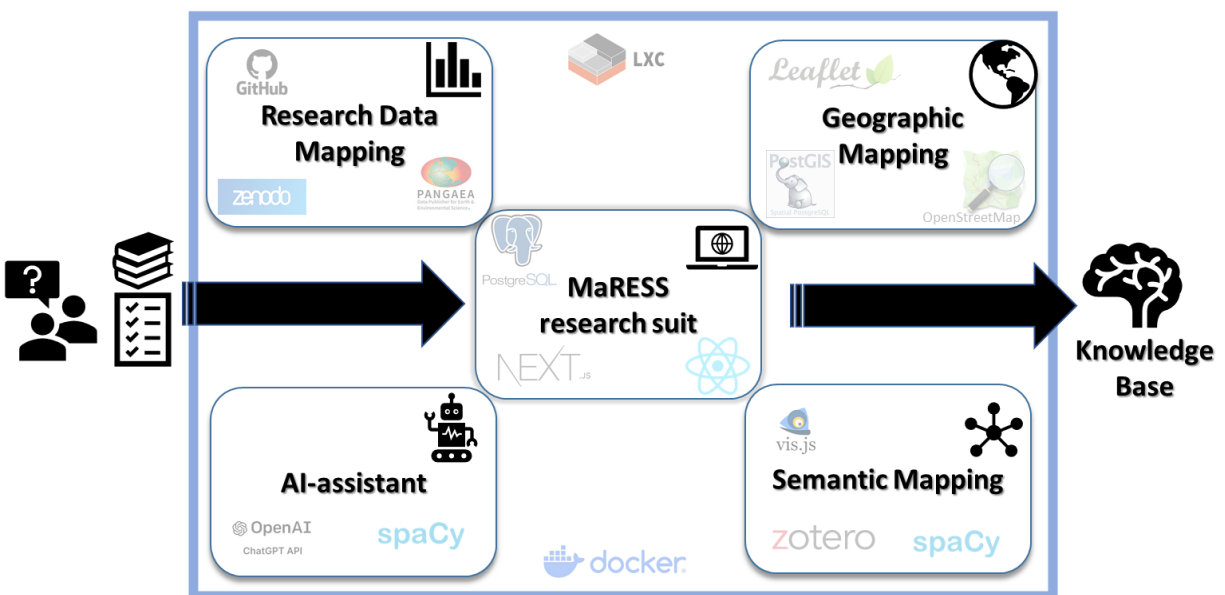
?

GitHub
Research Data Mapping
zenodo
PANGAEA
Data Publisher for Earth & Environmental Science

LXC

Leaflet
Geographic Mapping
PostGIS
Spatial PostgreSQL
OpenStreetMap

PostgreSQL
MaRESS research suit
NEXT.js

Knowledge Base

AI-assistant
OpenAI
ChatGPT API
spaCy

docker

vis.js
Semantic Mapping
zotero
spaCy